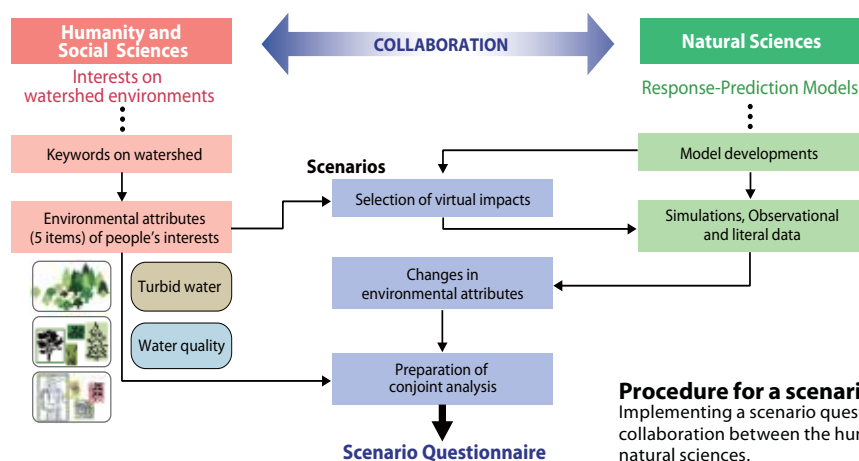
Humanity and Social Sciences

COLLABORATION

Natural Sciences

Interests on watershed environments

Response-Prediction Models

Keywords on watershed

Scenarios

Model developments

Selection of virtual impacts

Environmental attributes (5 items) of people's interests

Simulations, Observational and literal data

Turbid water

Changes in environmental attributes

Water quality

Preparation of conjoint analysis

Scenario Questionnaire

Procedure for a scenari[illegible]
Implementing a scenario ques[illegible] collaboration between the hu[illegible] natural sciences.